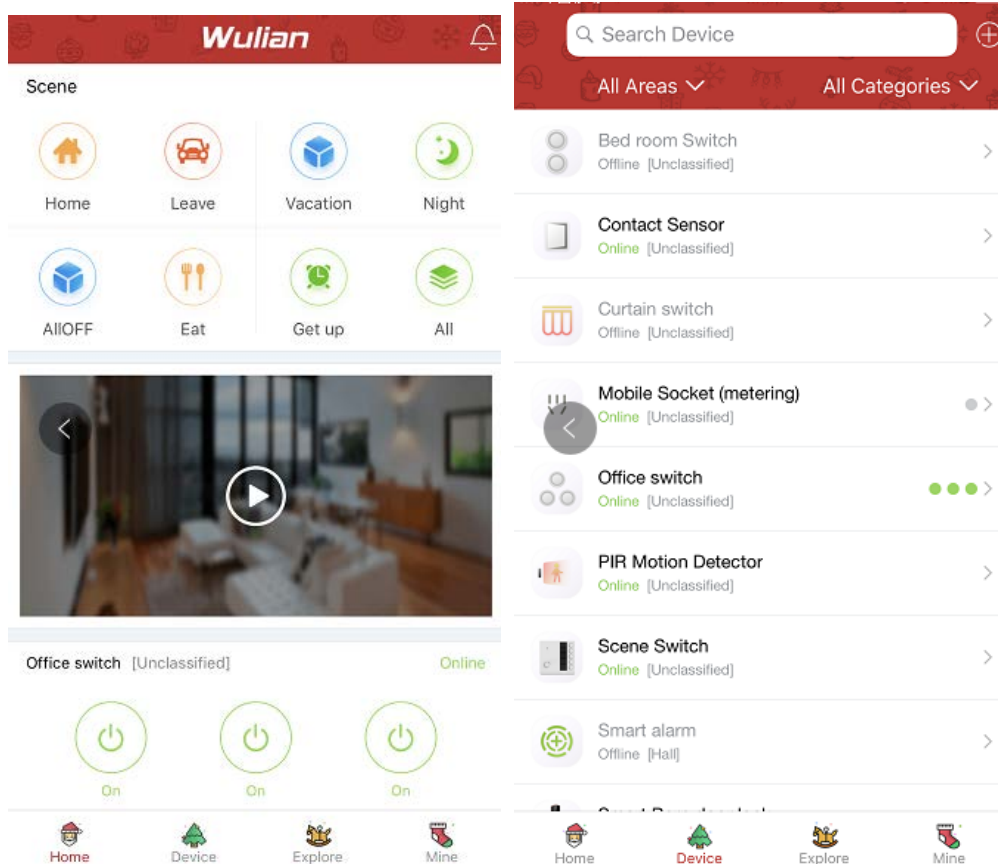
Wulian

Scene

Home
Leave
Vacation
Night
AllOFF
Eat
Get up
All

Office switch [Unclassified] Online

On
On
On

Home
Device
Explore
Mine

Search Device

All Areas
All Categories

Bed room Switch
Offline [Unclassified]

Contact Sensor
Online [Unclassified]

Curtain switch
Offline [Unclassified]

Mobile Socket (metering)
Online [Unclassified]

Office switch
Online [Unclassified]

PIR Motion Detector
Online [Unclassified]

Scene Switch
Online [Unclassified]

Smart alarm
Offline [Hall]

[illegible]

Home
Device
Explore
Mine